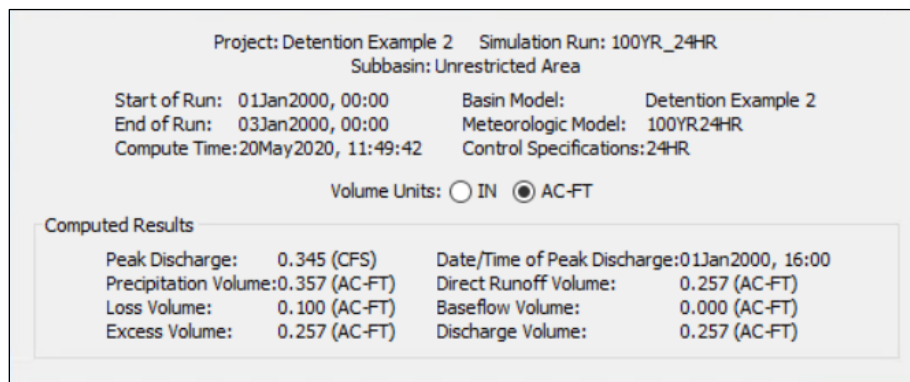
Project: Detention Example 2 Simulation Run: 100YR_24HR
Subbasin: Unrestricted Area

Start of Run: 01Jan2000, 00:00
End of Run: 03Jan2000, 00:00
Compute Time: 20May2020, 11:49:42

Basin Model: Detention Example 2
Meteorologic Model: 100YR24HR
Control Specifications: 24HR

Volume Units: IN AC-FT

Computed Results

Peak Discharge: 0.345 (CFS)
Precipitation Volume: 0.357 (AC-FT)
Loss Volume: 0.100 (AC-FT)
Excess Volume: 0.257 (AC-FT)

Date/Time of Peak Discharge: 01Jan2000, 16:00
Direct Runoff Volume: 0.257 (AC-FT)
Baseflow Volume: 0.000 (AC-FT)
Discharge Volume: 0.257 (AC-FT)